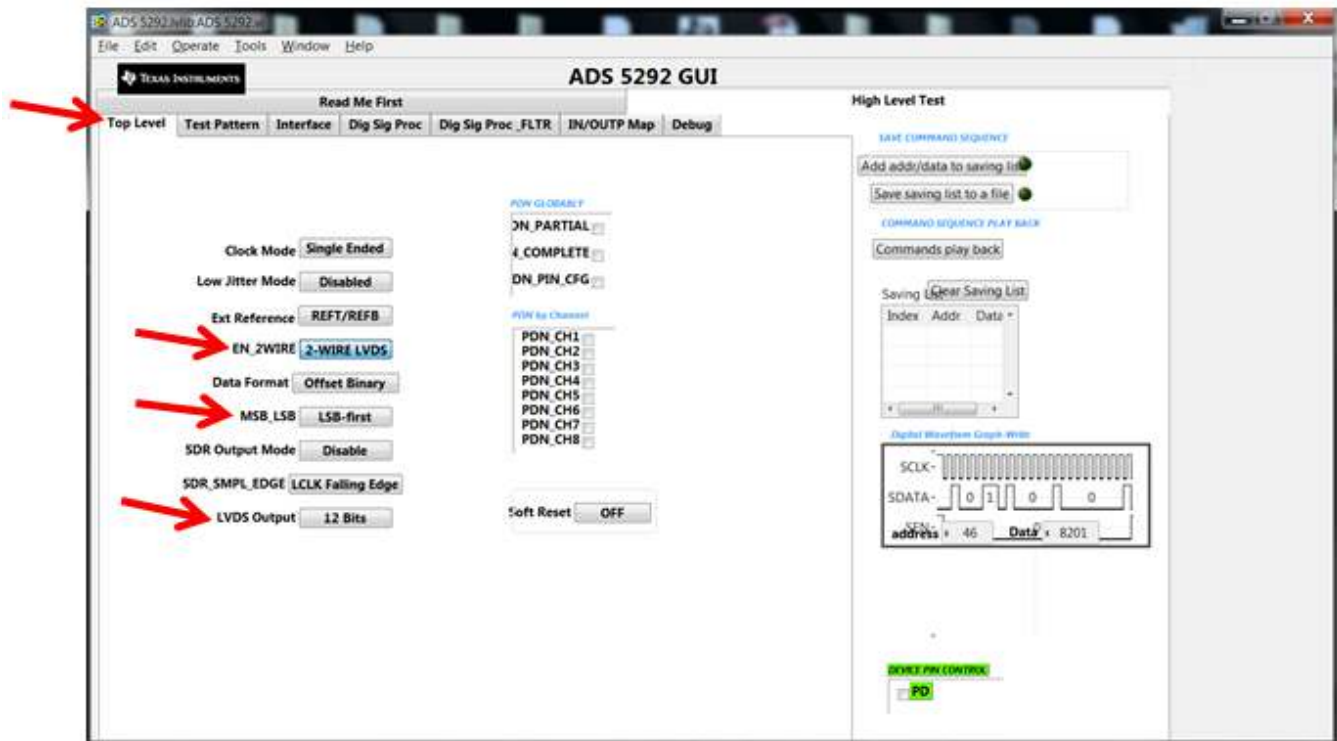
ADS 5292.lvlib:ADS 5292.vi

File Edit Operate Tools Window Help

TEXAS INSTRUMENTS

ADS 5292 GUI

Read Me First

High Level Test

Top Level | Test Pattern | Interface | Dig Sig Proc | Dig Sig Proc _FLTR | IN/OUTP Map | Debug

SAVE COMMAND SEQUENCE

Add addr/data to saving list

Save saving list to a file

COMMAND SEQUENCE PLAY BACK

Commands play back

Saving List Clear Saving List

| Index | Addr | Data |
|---|---|---|

PDN GLOBABLY

DN_PARTIAL

N_COMPLETE

DN_PIN_CFG

PDN by Channel

PDN_CH1
PDN_CH2
PDN_CH3
PDN_CH4
PDN_CH5
PDN_CH6
PDN_CH7
PDN_CH8

Clock Mode Single Ended

Low Jitter Mode Disabled

Ext Reference REFT/REFB

EN_2WIRE 2-WIRE LVDS

Data Format Offset Binary

MSB_LSB LSB-first

SDR Output Mode Disable

SDR_SMPL_EDGE LCLK Falling Edge

LVDS Output 12 Bits

Soft Reset OFF

Digital Waveform Graph Write

SCLK

SDATA 0 1 0 0

SEN

address 46 Data 8201

DEVICE PIN CONTROL

PD